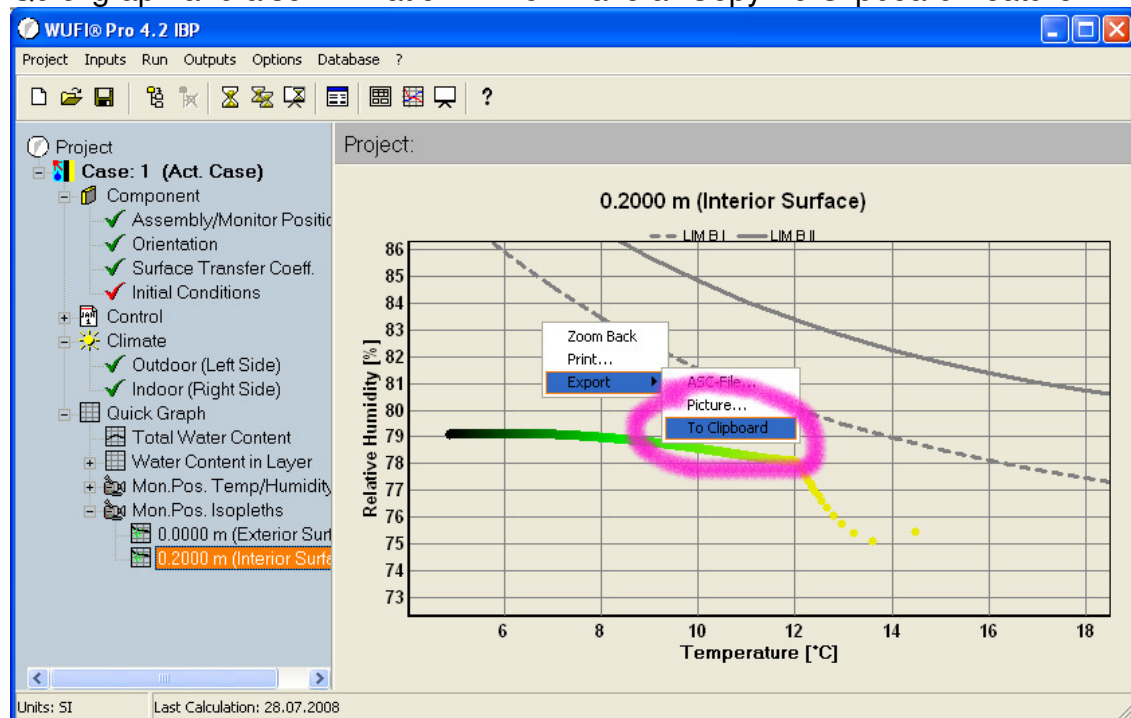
WUFI® Pro 4.2 IBP

Project Inputs Run Outputs Options Database ?

?

Project
Case: 1 (Act. Case)
Component
Assembly/Monitor Positic
Orientation
Surface Transfer Coeff.
Initial Conditions
Control
Climate
Outdoor (Left Side)
Indoor (Right Side)
Quick Graph
Total Water Content
Water Content in Layer
Mon.Pos. Temp/Humidity
Mon.Pos. Isopleths
0.0000 m (Exterior Surf
0.2000 m (Interior Surfa

Project:

0.2000 m (Interior Surface)

LIM B I LIM B II

Relative Humidity [%]

86
85
84
83
82
81
80
79
78
77
76
75
74
73

6 8 10 12 14 16 18

Temperature [°C]

Zoom Back
Print...
Export
ASC-File...
Picture...
To Clipboard

Units: SI
Last Calculation: 28.07.2008